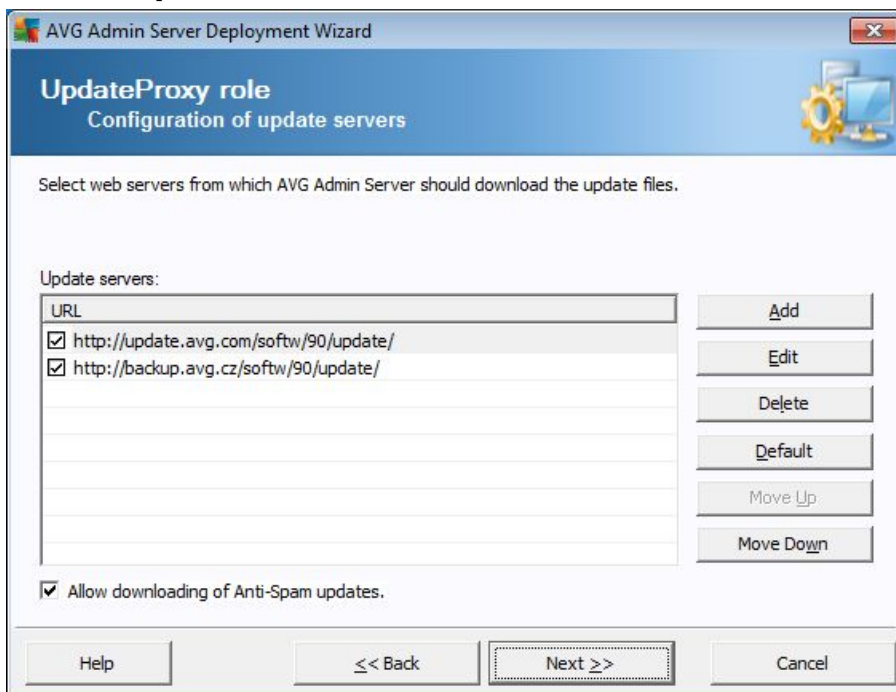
AVG Admin Server Deployment Wizard

UpdateProxy role
Configuration of update servers

Select web servers from which AVG Admin Server should download the update files.

Update servers:

| URL |
|---|
| ☑ http://update.avg.com/softw/90/update/ |
| ☑ http://backup.avg.cz/softw/90/update/ |

Add
Edit
Delete
Default
Move Up
Move Down

☑ Allow downloading of Anti-Spam updates.

Help
<< Back
Next >>
Cancel